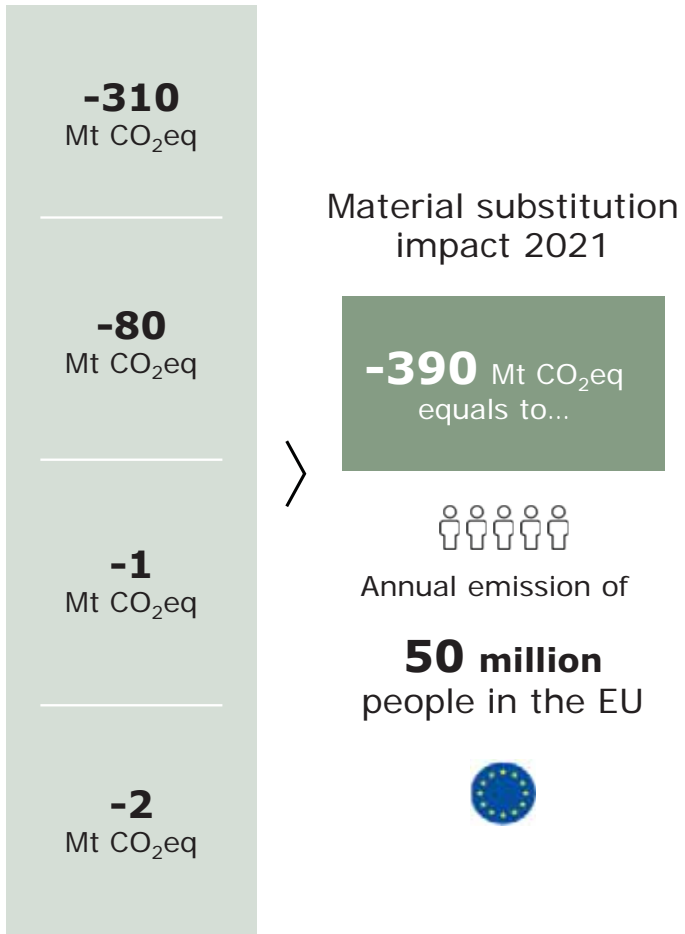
**-310**
Mt $CO_2$eq

**-80**
Mt $CO_2$eq

**-1**
Mt $CO_2$eq

**-2**
Mt $CO_2$eq

Material substitution impact 2021

**-390** Mt $CO_2$eq equals to...

Annual emission of

**50 million**
people in the EU